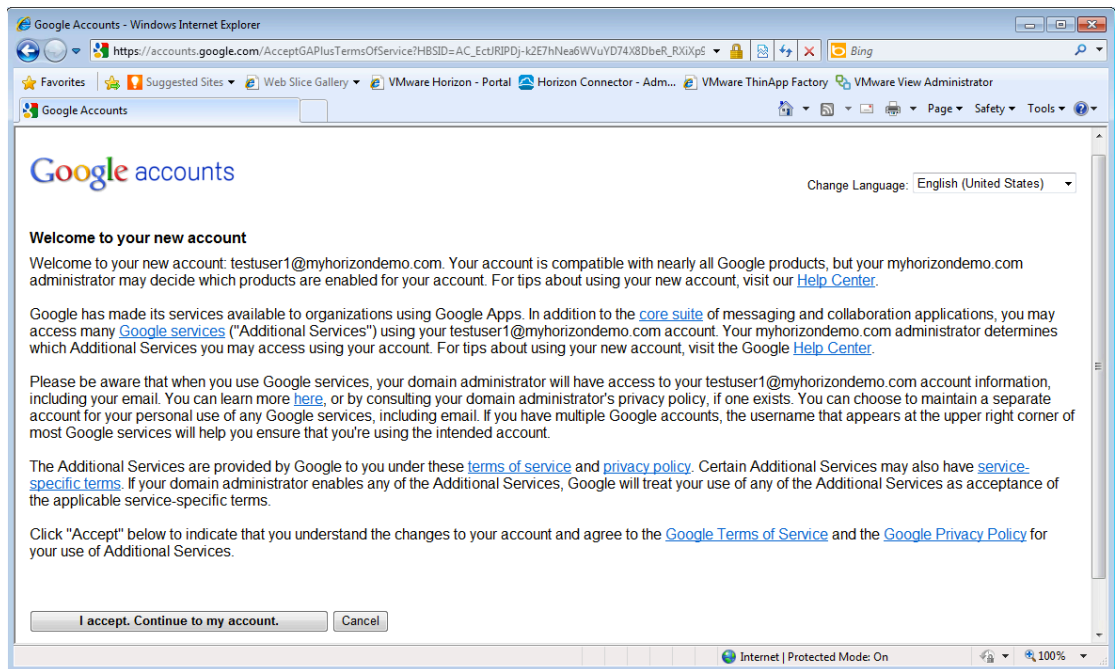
Google Accounts - Windows Internet Explorer

https://accounts.google.com/AcceptGAPlusTermsOfService?HBSID=AC_EctJRIPDj-k2E7hNea6WVuYD74X8DbeR_RXiXp

Bing

Favorites | Suggested Sites | Web Slice Gallery | VMware Horizon - Portal | Horizon Connector - Adm... | VMware ThinApp Factory | VMware View Administrator

Google Accounts

Page | Safety | Tools

Google accounts

Change Language: English (United States)

**Welcome to your new account**

Welcome to your new account: testuser1@myhorizondemo.com. Your account is compatible with nearly all Google products, but your myhorizondemo.com administrator may decide which products are enabled for your account. For tips about using your new account, visit our Help Center.

Google has made its services available to organizations using Google Apps. In addition to the core suite of messaging and collaboration applications, you may access many Google services ("Additional Services") using your testuser1@myhorizondemo.com account. Your myhorizondemo.com administrator determines which Additional Services you may access using your account. For tips about using your new account, visit the Google Help Center.

Please be aware that when you use Google services, your domain administrator will have access to your testuser1@myhorizondemo.com account information, including your email. You can learn more here, or by consulting your domain administrator's privacy policy, if one exists. You can choose to maintain a separate account for your personal use of any Google services, including email. If you have multiple Google accounts, the username that appears at the upper right corner of most Google services will help you ensure that you're using the intended account.

The Additional Services are provided by Google to you under these terms of service and privacy policy. Certain Additional Services may also have service-specific terms. If your domain administrator enables any of the Additional Services, Google will treat your use of any of the Additional Services as acceptance of the applicable service-specific terms.

Click "Accept" below to indicate that you understand the changes to your account and agree to the Google Terms of Service and the Google Privacy Policy for your use of Additional Services.

I accept. Continue to my account. | Cancel

Internet | Protected Mode: On | 100%